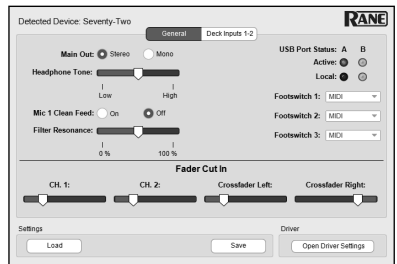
Detected Device: Seventy-Two

RANE

General

Deck Inputs 1-2

Main Out: Stereo Mono

Headphone Tone:

Low High

Mic 1 Clean Feed: On Off

Filter Resonance:

0 % 100 %

USB Port Status: A B

Active:

Local:

Footswitch 1: MIDI

Footswitch 2: MIDI

Footswitch 3: MIDI

Fader Cut In

CH. 1:

CH. 2:

Crossfader Left:

Crossfader Right:

Settings

Load

Save

Driver

Open Driver Settings